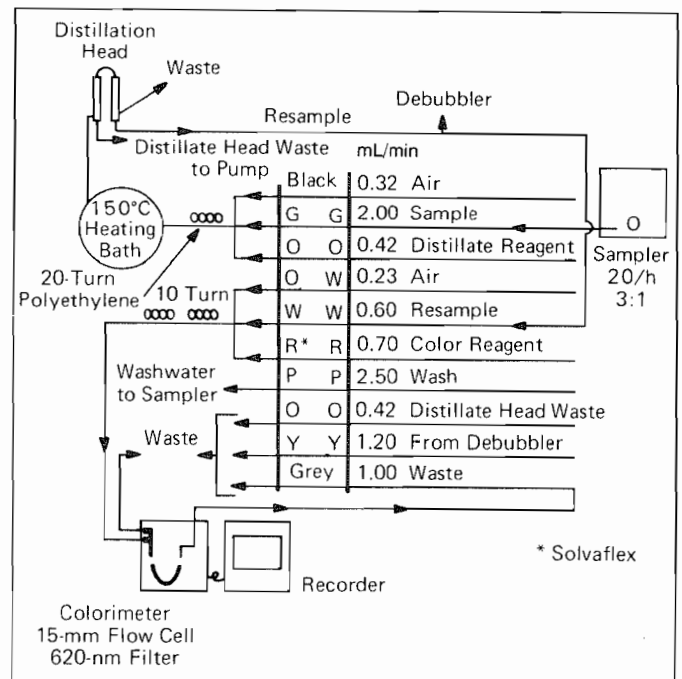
Distillation Head

Waste

Resample

Debubbler

Distillate Head Waste to Pump

mL/min

150°C Heating Bath

20-Turn Polyethylene

10 Turn

| | | |
|---|---|---|
| Black | | 0.32 Air |
| G | G | 2.00 Sample |
| O | O | 0.42 Distillate Reagent |
| O | W | 0.23 Air |
| W | W | 0.60 Resample |
| R* | R | 0.70 Color Reagent |
| P | P | 2.50 Wash |
| O | O | 0.42 Distillate Head Waste |
| Y | Y | 1.20 From Debubbler |
| Grey | | 1.00 Waste |

O

Sampler 20/h 3:1

Washwater to Sampler

Waste

* Solvaflex

Recorder

Colorimeter 15-mm Flow Cell 620-nm Filter